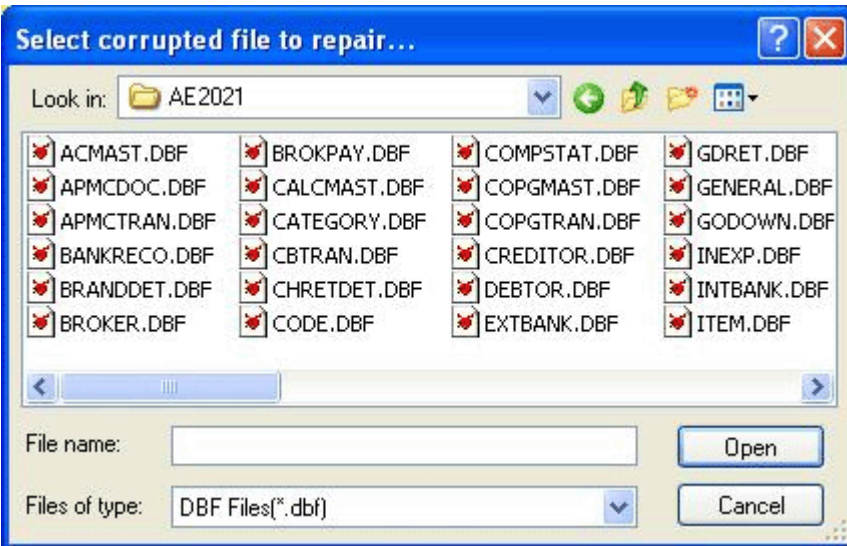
Select corrupted file to repair...

Look in: AE2021

ACMAST.DBF
APMCDOC.DBF
APMCTRAN.DBF
BANKRECO.DBF
BRANDDET.DBF
BROKER.DBF

BROKPAY.DBF
CALCMAST.DBF
CATEGORY.DBF
CBTRAN.DBF
CHRETDET.DBF
CODE.DBF

COMPSTAT.DBF
COPGMAST.DBF
COPGTRAN.DBF
CREDITOR.DBF
DEBTOR.DBF
EXTBANK.DBF

GDRET.DBF
GENERAL.DBF
GODOWN.DBF
INEXP.DBF
INTBANK.DBF
ITEM.DBF

File name:
Open
Files of type: DBF Files(*.dbf)
Cancel